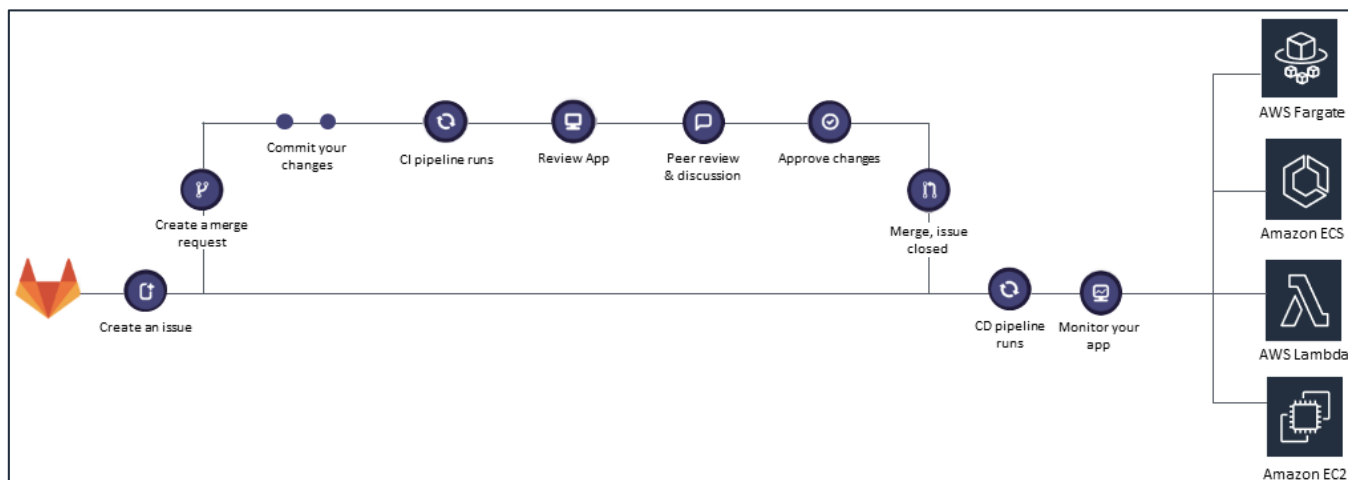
Create an issue

Create a merge request

Commit your changes

CI pipeline runs

Review App

Peer review & discussion

Approve changes

Merge, issue closed

CD pipeline runs

Monitor your app

AWS Fargate

Amazon ECS

AWS Lambda

Amazon EC2